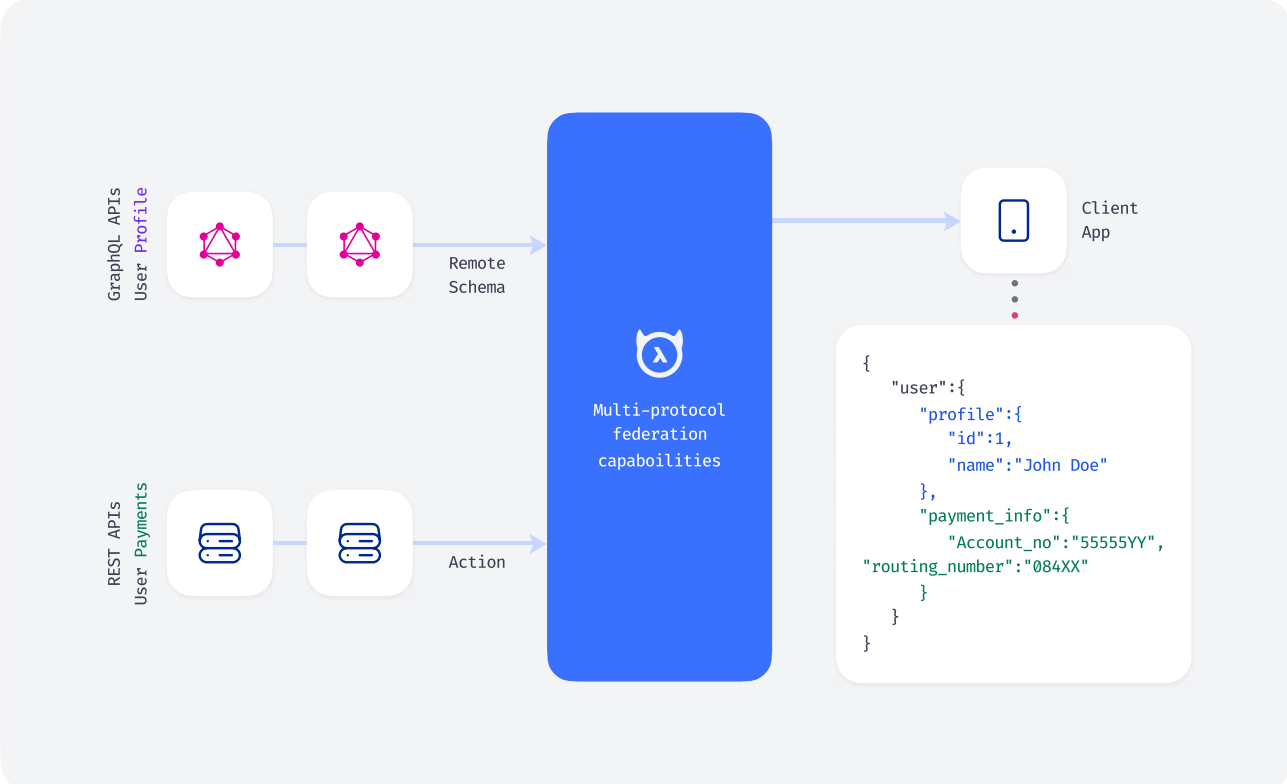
GraphQL APIs
User Profile

Remote Schema

REST APIs
User Payments

Action

Multi-protocol federation capaboilities

Client App

{
"user":{
"profile":{
"id":1,
"name":"John Doe"
},
"payment_info":{
"Account_no":"55555YY",
"routing_number":"084XX"
}
}
}